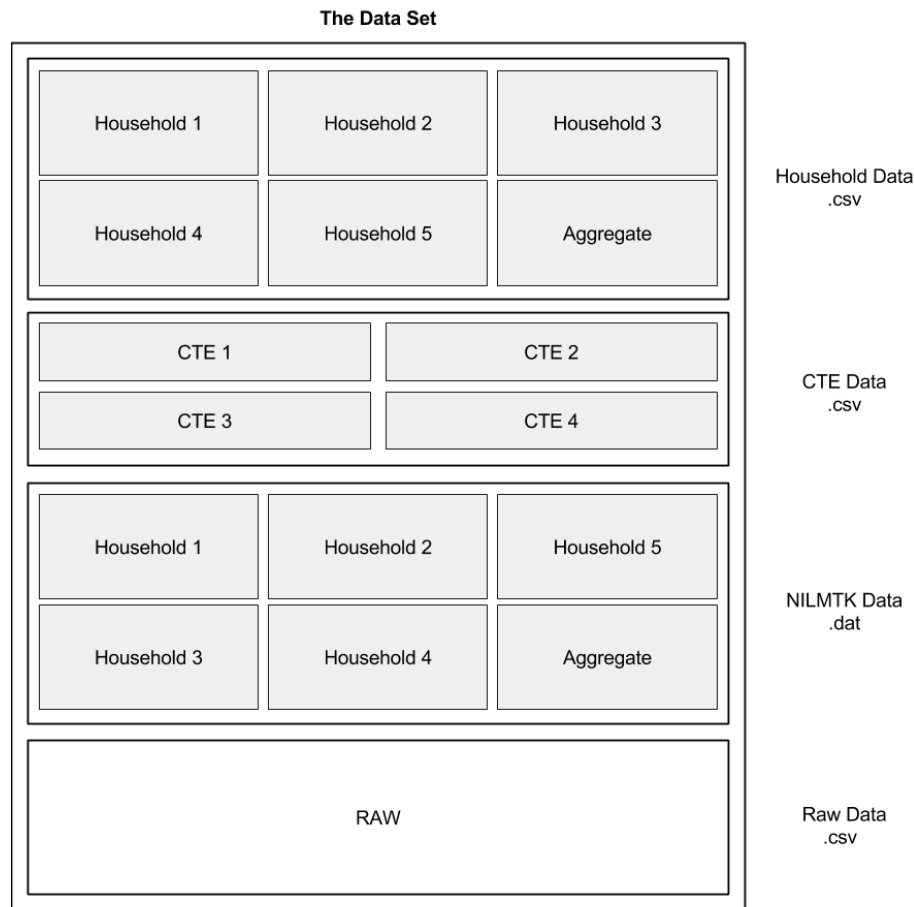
The Data Set

Household 1
Household 2
Household 3
Household 4
Household 5
Aggregate

Household Data
.csv

CTE 1
CTE 2
CTE 3
CTE 4

CTE Data
.csv

Household 1
Household 2
Household 5
Household 3
Household 4
Aggregate

NILMTK Data
.dat

RAW

Raw Data
.csv